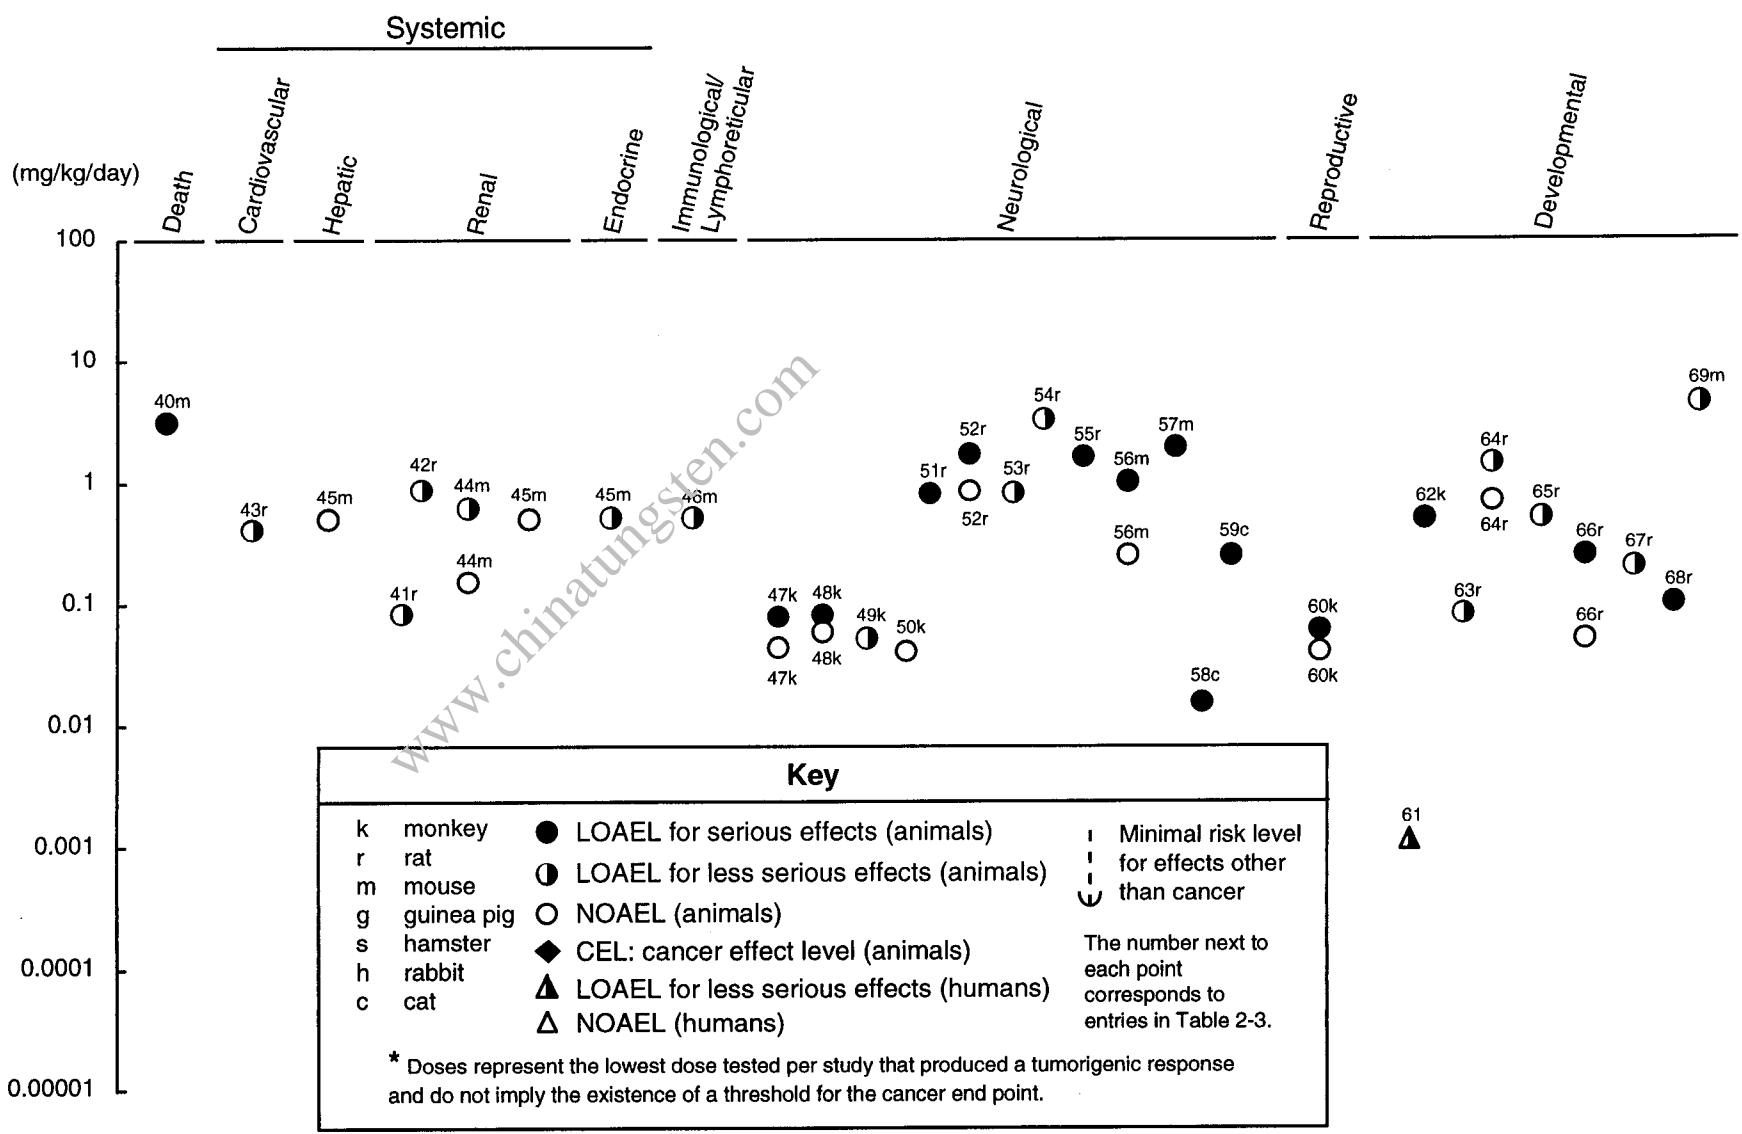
Systemic

(mg/kg/day)

Death
Cardiovascular
Hepatic
Renal
Endocrine
Immunological/ Lymphoreticular
Neurological
Reproductive
Developmental

100
10
1
0.1
0.01
0.001
0.0001
0.00001

40m
43r
45m
42r
44m
45m
41r
44m
45m
46m
47k
47k
48k
48k
49k
50k
51r
52r
52r
53r
54r
55r
56m
56m
57m
59c
58c
60k
60k
61
62k
63r
64r
64r
65r
66r
66r
67r
68r
69m

www.chinatungsten.com

Key

k monkey
r rat
m mouse
g guinea pig
s hamster
h rabbit
c cat

LOAEL for serious effects (animals)
LOAEL for less serious effects (animals)
NOAEL (animals)
CEL: cancer effect level (animals)
LOAEL for less serious effects (humans)
NOAEL (humans)

Minimal risk level for effects other than cancer

The number next to each point corresponds to entries in Table 2-3.

* Doses represent the lowest dose tested per study that produced a tumorigenic response and do not imply the existence of a threshold for the cancer end point.